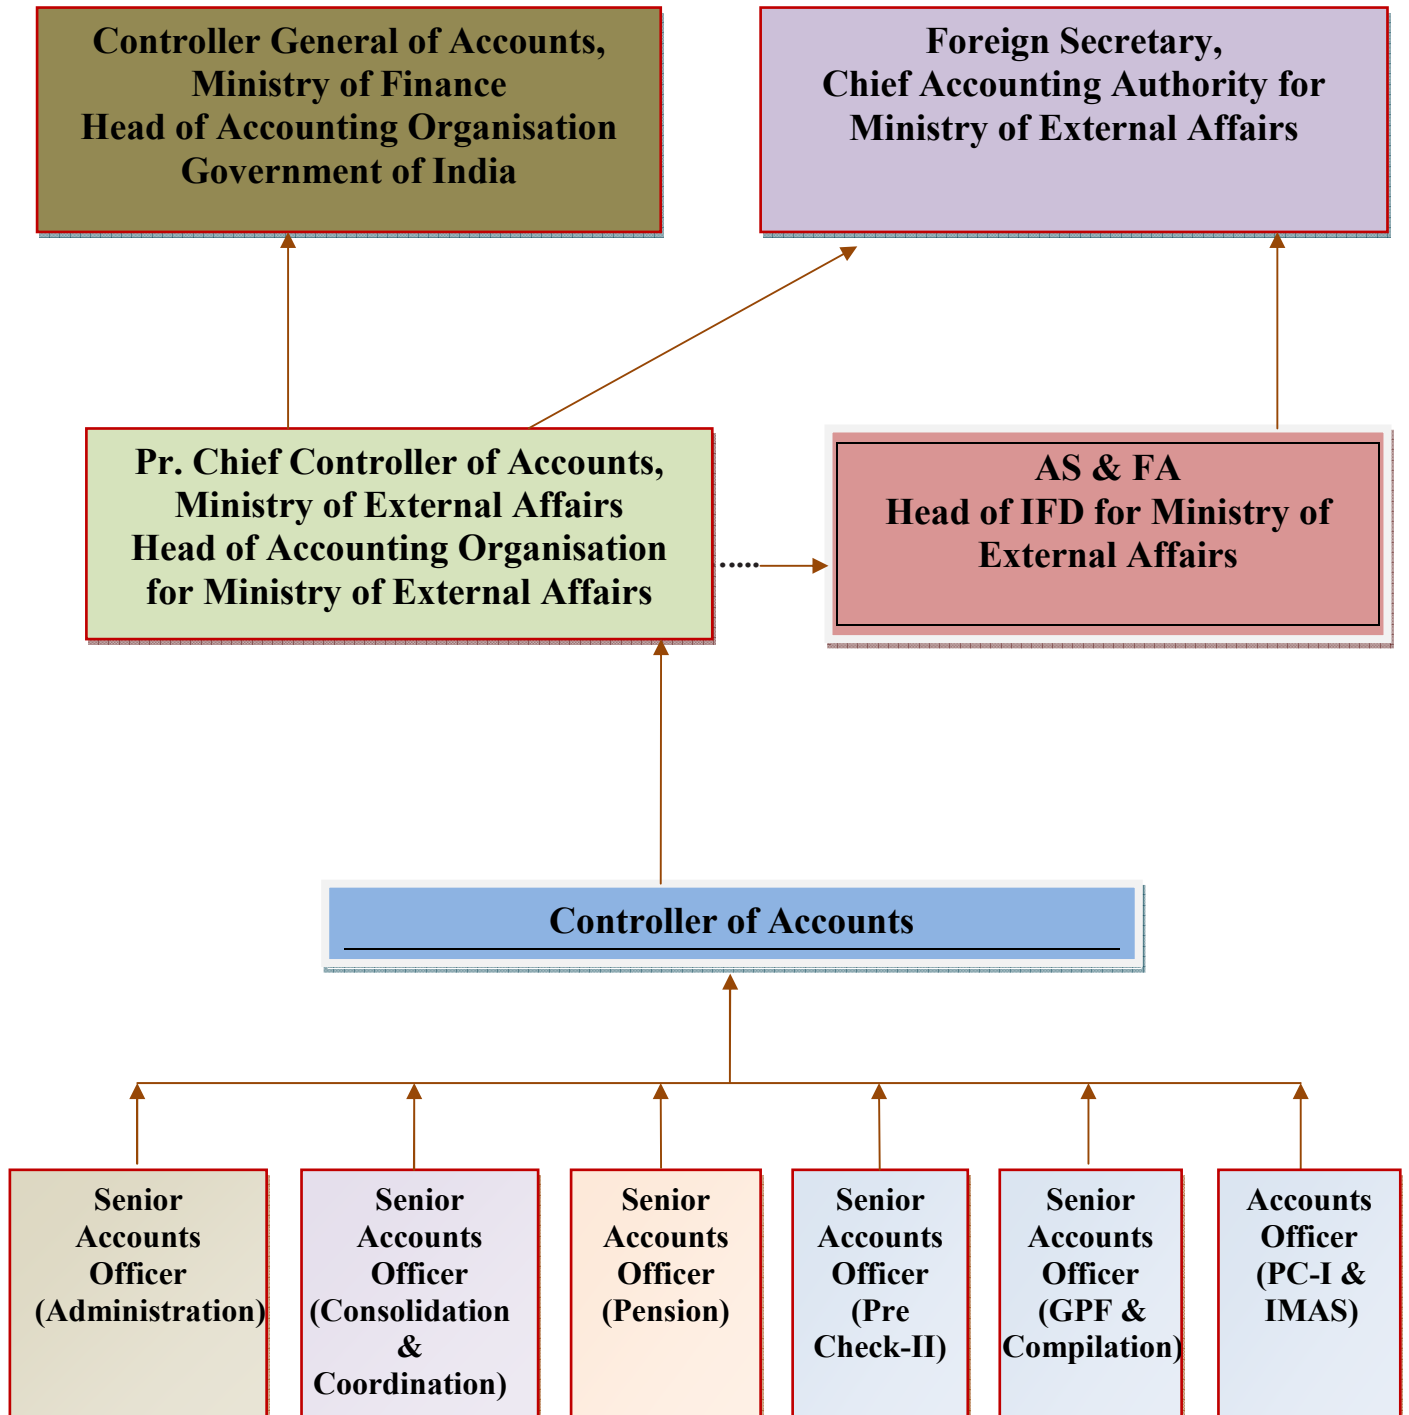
Controller General of Accounts, Ministry of Finance Head of Accounting Organisation Government of India

Foreign Secretary, Chief Accounting Authority for Ministry of External Affairs

Pr. Chief Controller of Accounts, Ministry of External Affairs Head of Accounting Organisation for Ministry of External Affairs

AS & FA Head of IFD for Ministry of External Affairs

Controller of Accounts

Senior Accounts Officer (Administration)

Senior Accounts Officer (Consolidation & Coordination)

Senior Accounts Officer (Pension)

Senior Accounts Officer (Pre Check-II)

Senior Accounts Officer (GPF & Compilation)

Accounts Officer (PC-I & IMAS)